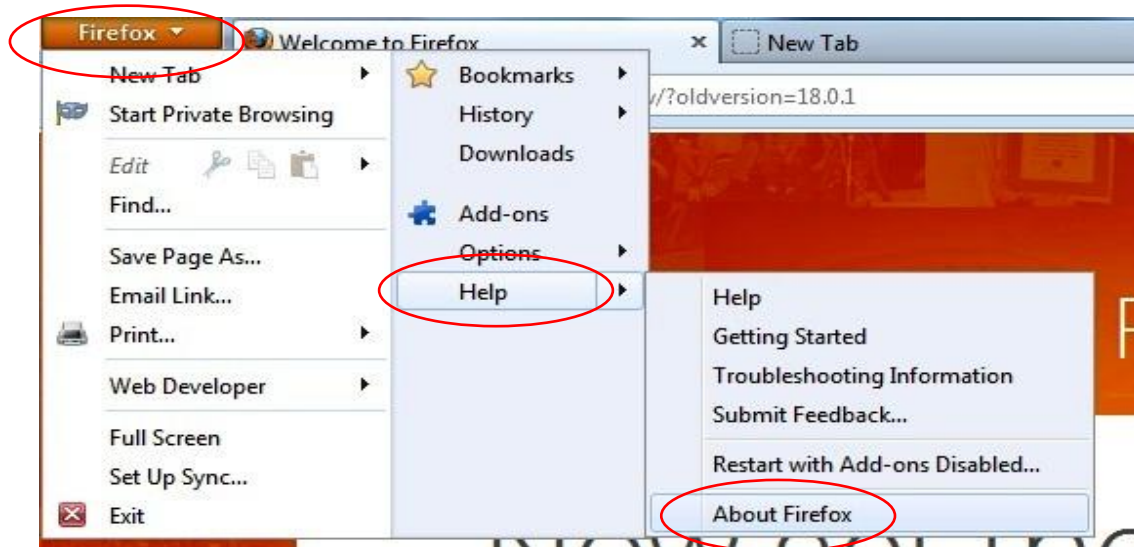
Firefox

Welcome to Firefox

New Tab

/?oldversion=18.0.1

New Tab
Start Private Browsing
Edit
Find...
Save Page As...
Email Link...
Print...
Web Developer
Full Screen
Set Up Sync...
Exit

Bookmarks
History
Downloads
Add-ons
Options
Help

Help
Getting Started
Troubleshooting Information
Submit Feedback...
Restart with Add-ons Disabled...
About Firefox